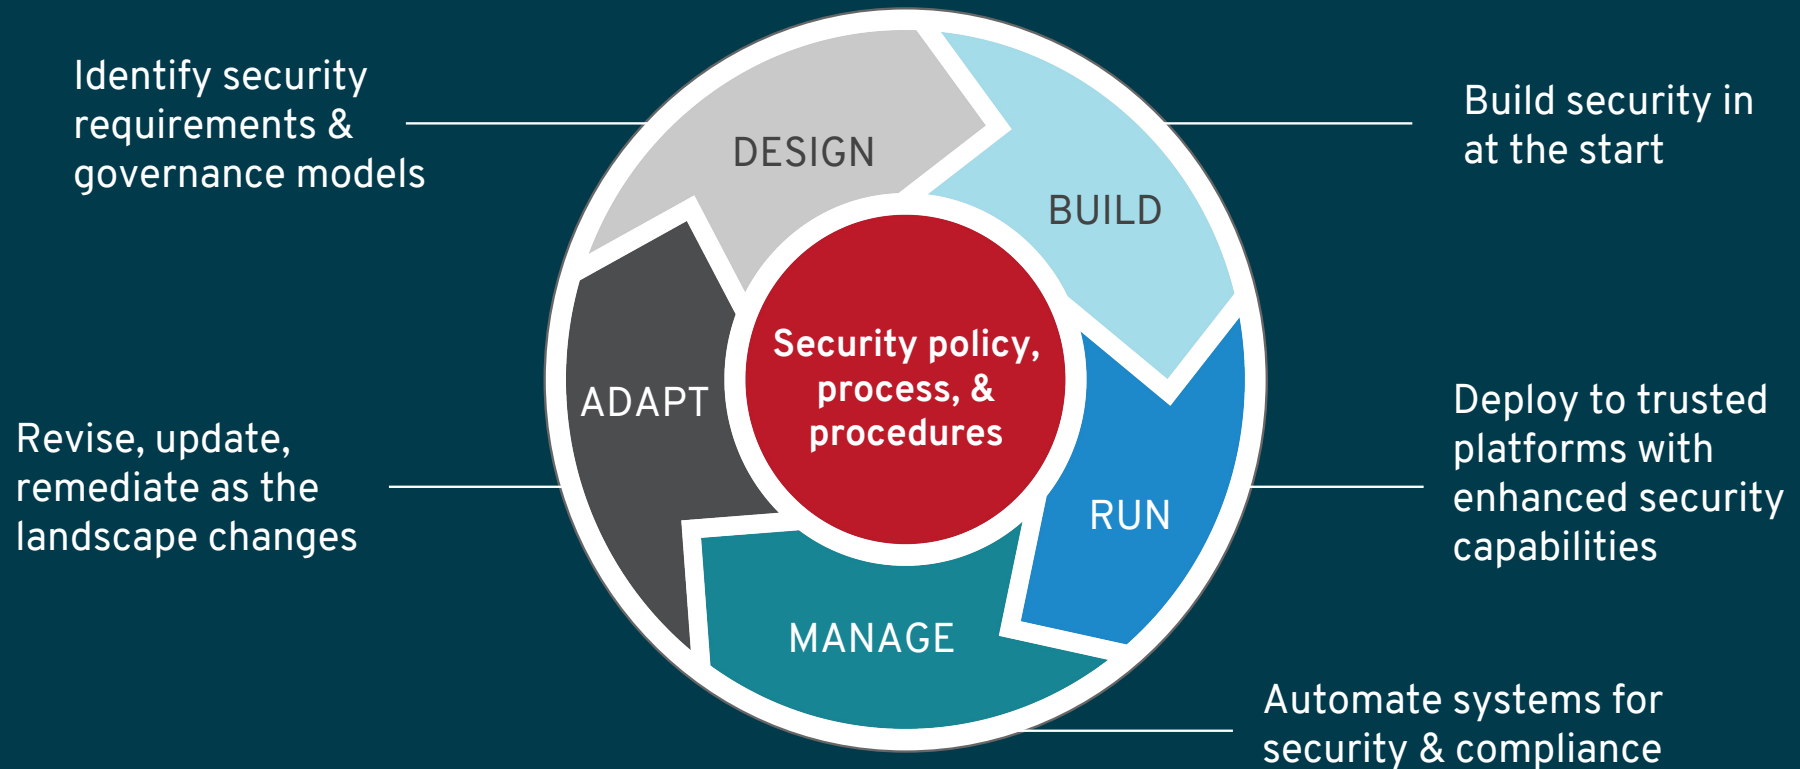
Identify security requirements & governance models

DESIGN

BUILD

Build security in at the start

Security policy, process, & procedures

ADAPT

Revise, update, remediate as the landscape changes

RUN

Deploy to trusted platforms with enhanced security capabilities

MANAGE

Automate systems for security & compliance